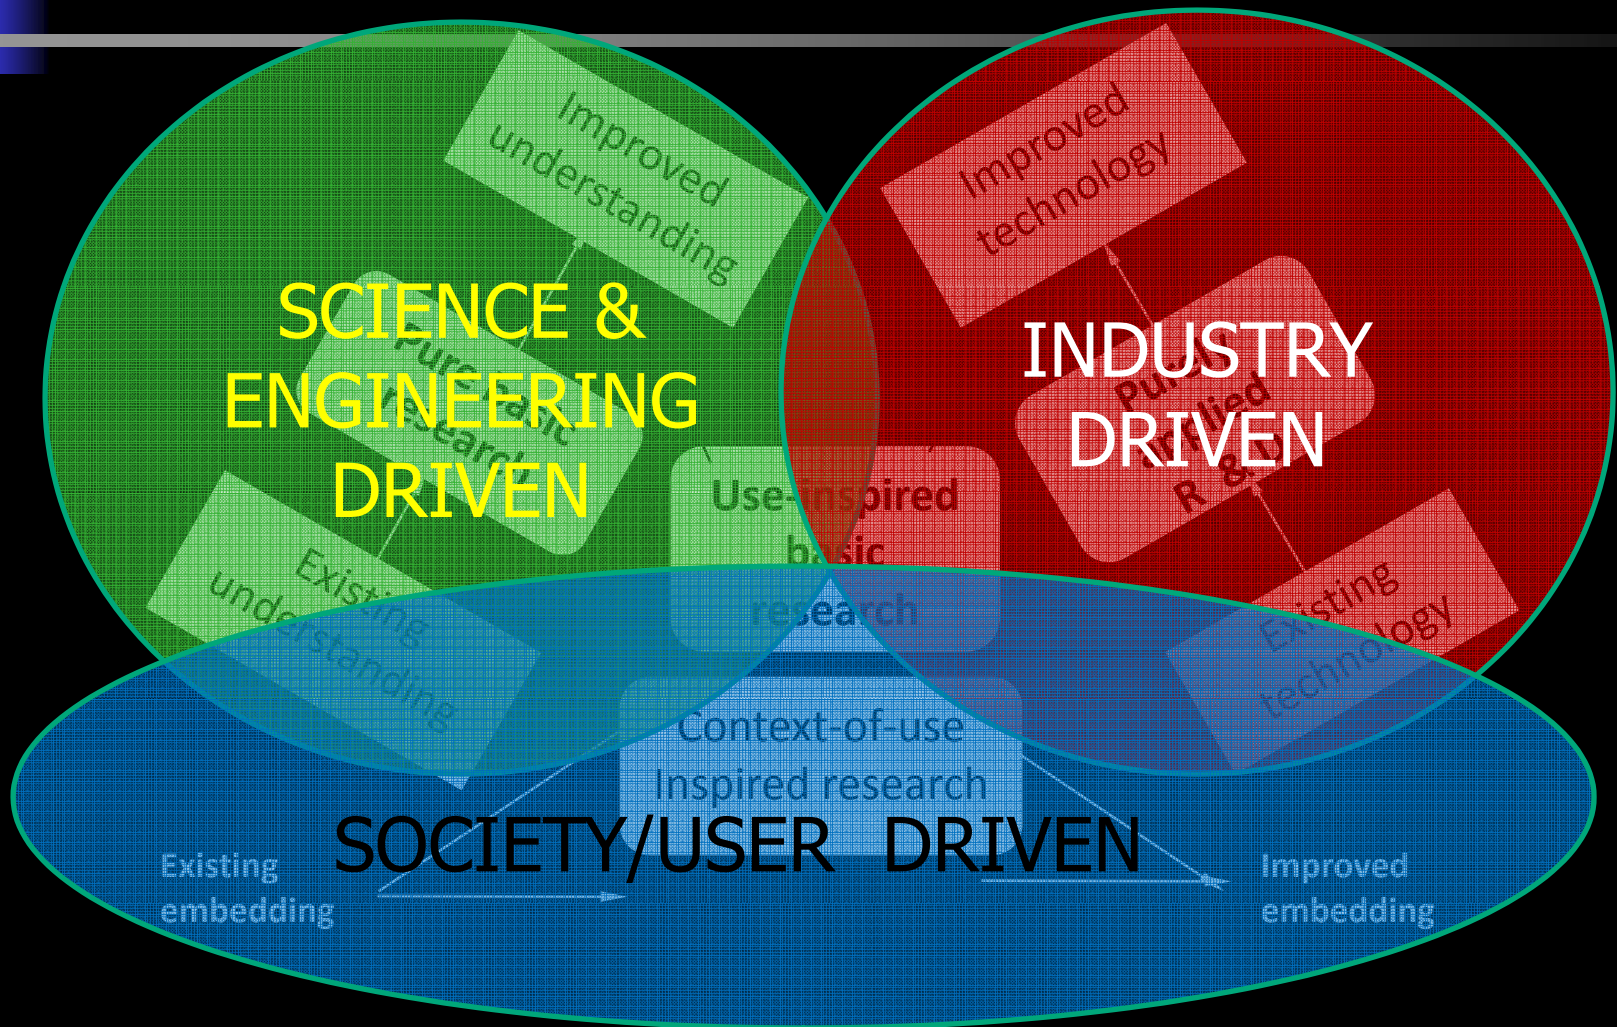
Improved understanding

SCIENCE & ENGINEERING DRIVEN

Pure basic research

Existing understanding

Improved technology

INDUSTRY DRIVEN

Pure applied R & D

Existing technology

Use-inspired basic research

Context-of-use Inspired research

SOCIETY/USER DRIVEN

Existing embedding

Improved embedding